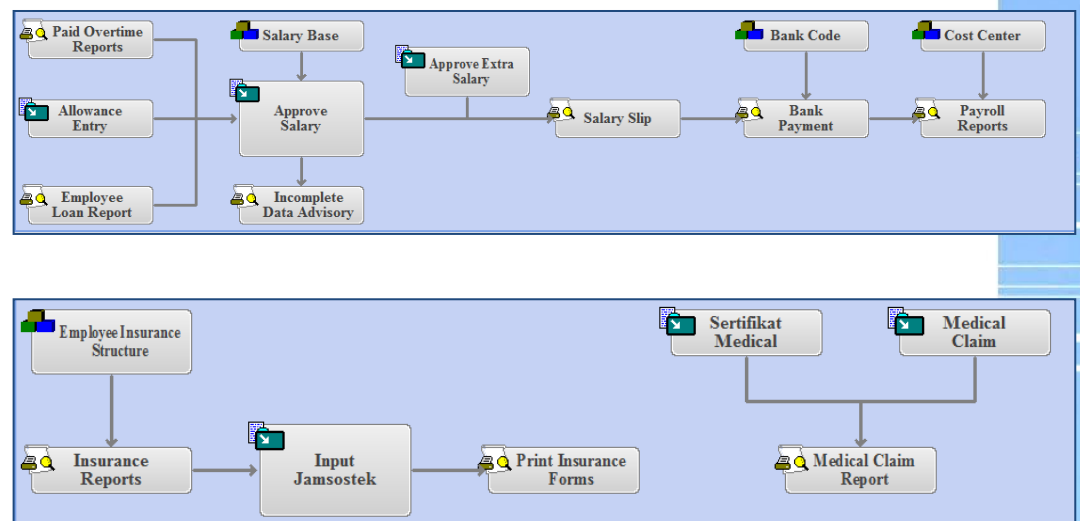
Paid Overtime Reports

Allowance Entry

Employee Loan Report

Salary Base

Approve Salary

Incomplete Data Advisory

Approve Extra Salary

Salary Slip

Bank Code

Bank Payment

Cost Center

Payroll Reports

Employee Insurance Structure

Insurance Reports

Input Jamsostek

Print Insurance Forms

Sertifikat Medical

Medical Claim

Medical Claim Report